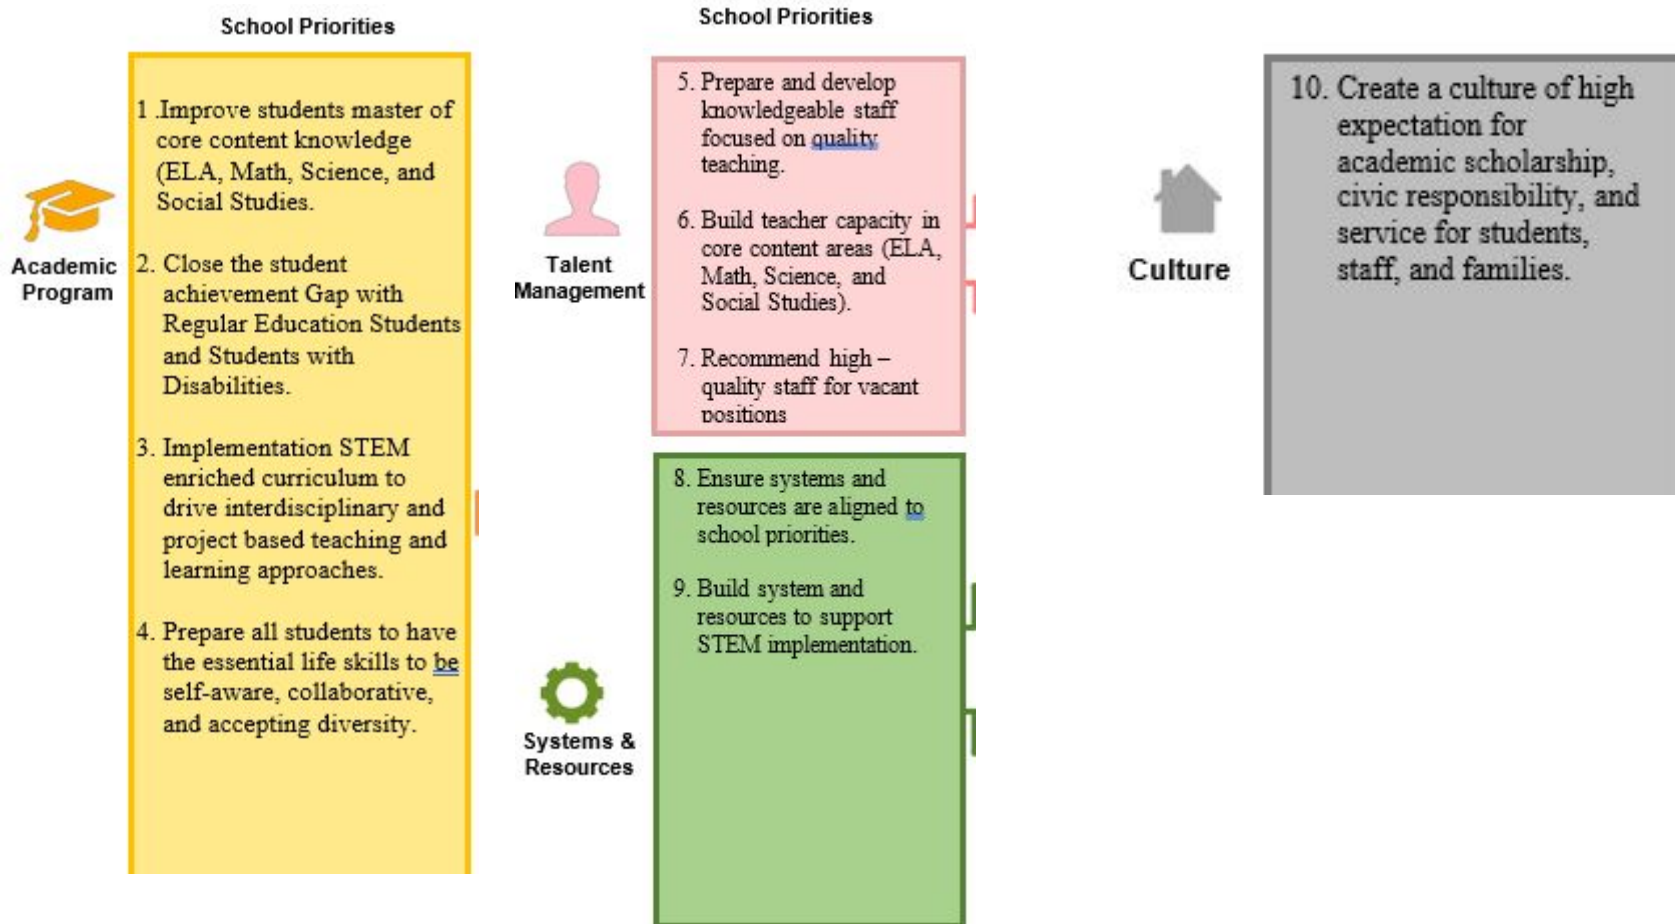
School Priorities

Academic Program

1 .Improve students master of core content knowledge (ELA, Math, Science, and Social Studies.

2. Close the student achievement Gap with Regular Education Students and Students with Disabilities.

3. Implementation STEM enriched curriculum to drive interdisciplinary and project based teaching and learning approaches.

4. Prepare all students to have the essential life skills to be self-aware, collaborative, and accepting diversity.

School Priorities

Talent Management

5. Prepare and develop knowledgeable staff focused on quality teaching.

6. Build teacher capacity in core content areas (ELA, Math, Science, and Social Studies).

7. Recommend high – quality staff for vacant positions

Systems & Resources

8. Ensure systems and resources are aligned to school priorities.

9. Build system and resources to support STEM implementation.

Culture

10. Create a culture of high expectation for academic scholarship, civic responsibility, and service for students, staff, and families.